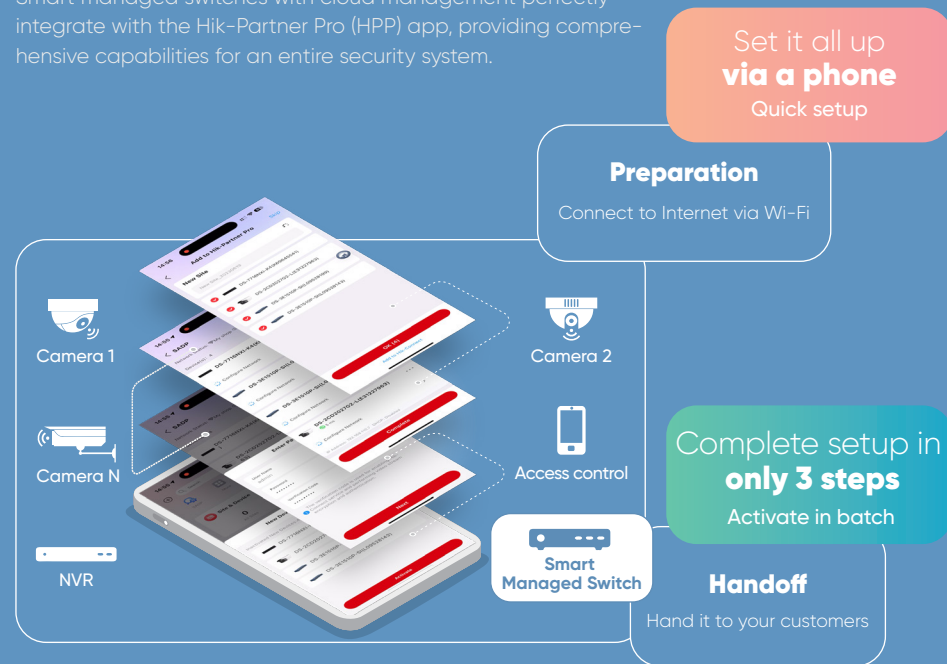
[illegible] integrate with the Hik-Partner Pro (HPP) app, providing comprehensive capabilities for an entire security system.

Set it all up
via a phone
Quick setup

Preparation
Connect to Internet via Wi-Fi

Camera 1

Camera 2

Camera N

Access control

NVR

Smart Managed Switch

Complete setup in only 3 steps
Activate in batch

Handoff
Hand it to your customers